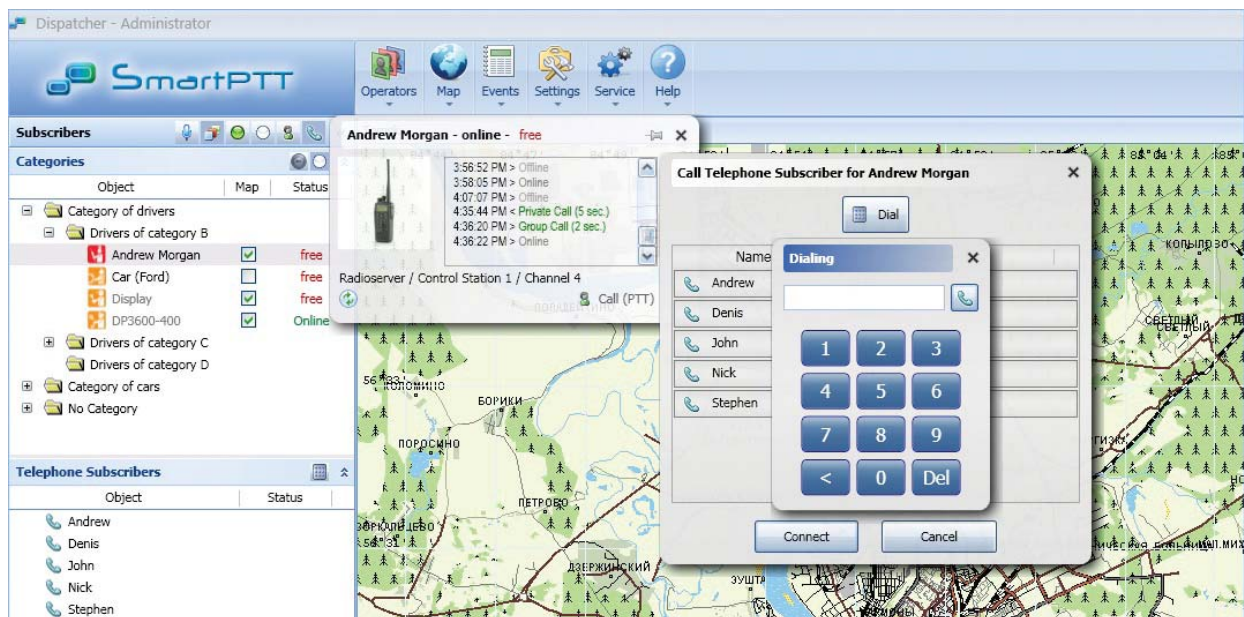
Dispatcher - Administrator

SmartPTT

Operators Map Events Settings Service Help

Subscribers

Categories

| Object | Map | Status |
|---|---|---|
| Category of drivers | | |
| Drivers of category B | | |
| Andrew Morgan | ☑ | free |
| Car (Ford) | ☐ | free |
| Display | ☑ | free |
| DP3600-400 | ☑ | Online |
| Drivers of category C | | |
| Drivers of category D | | |
| Category of cars | | |
| No Category | | |

Telephone Subscribers

| Object | Status |
|---|---|
| Andrew | |
| Denis | |
| John | |
| Nick | |
| Stephen | |

Andrew Morgan - online - free

3:56:52 PM > Offline
3:58:05 PM > Online
4:07:07 PM > Offline
4:35:44 PM < Private Call (5 sec.)
4:36:20 PM > Group Call (2 sec.)
4:36:22 PM > Online

Radioserver / Control Station 1 / Channel 4

Call (PTT)

Call Telephone Subscriber for Andrew Morgan

Dial

Name

Andrew
Denis
John
Nick
Stephen

Dialing

1 2 3
4 5 6
7 8 9
< 0 Del

Connect Cancel

КОЛОМИНО
БОРИКИ
ПОРОСИНО
ПЕТРОВО
ДЗЕРЖИНСКИЙ
ЗУШТА
СВЕТЛЫЙ
КОЛЫПЗО